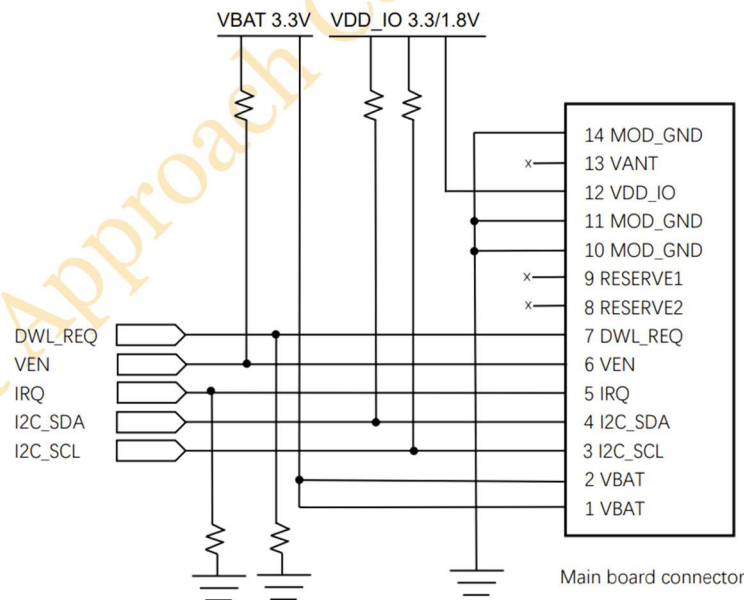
VBAT 3.3V VDD_IO 3.3/1.8V

14 MOD_GND
13 VANT
12 VDD_IO
11 MOD_GND
10 MOD_GND
9 RESERVE1
8 RESERVE2
7 DWL_REQ
6 VEN
5 IRQ
4 I2C_SDA
3 I2C_SCL
2 VBAT
1 VBAT

DWL_REQ
VEN
IRQ
I2C_SDA
I2C_SCL

Main board connector

Approach